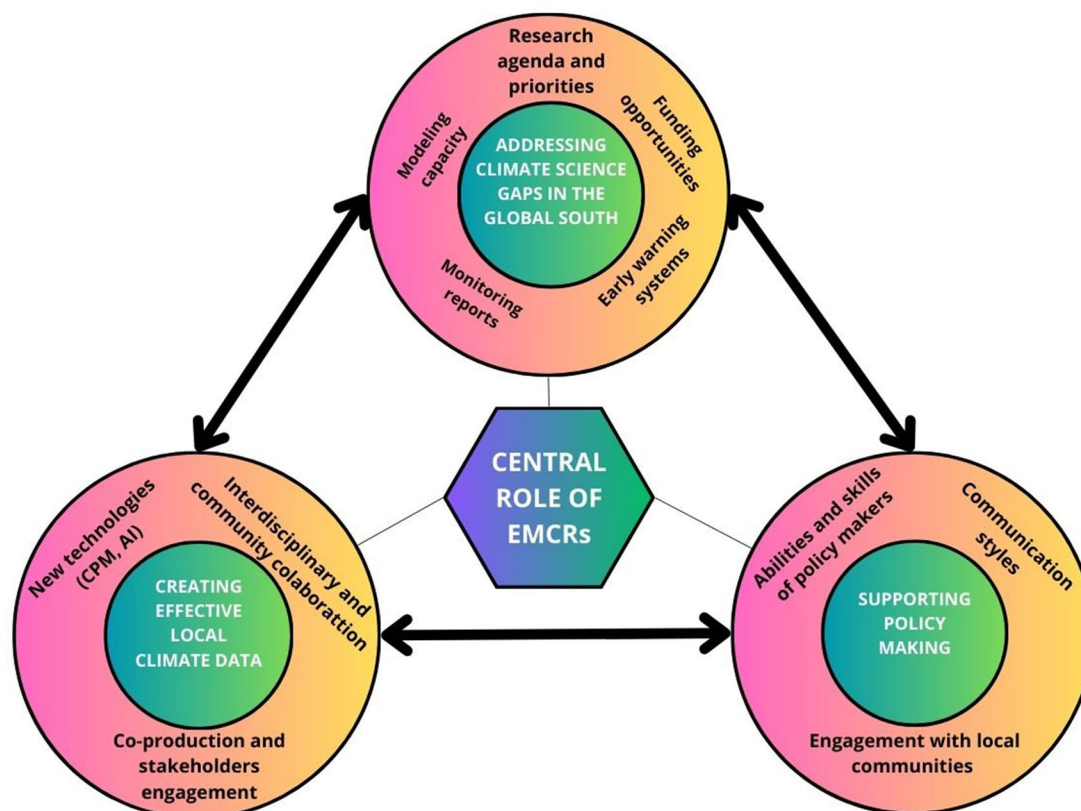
Research agenda and priorities

Modeling capacity

Funding opportunities

ADDRESSING CLIMATE SCIENCE GAPS IN THE GLOBAL SOUTH

Monitoring reports

Early warning systems

CENTRAL ROLE OF EMCRs

New technologies (CPM, AI)

Interdisciplinary and community colaborattion

CREATING EFFECTIVE LOCAL CLIMATE DATA

Co-production and stakeholders engagement

Abilities and skills of policy makers

Communication styles

SUPPORTING POLICY MAKING

Engagement with local communities